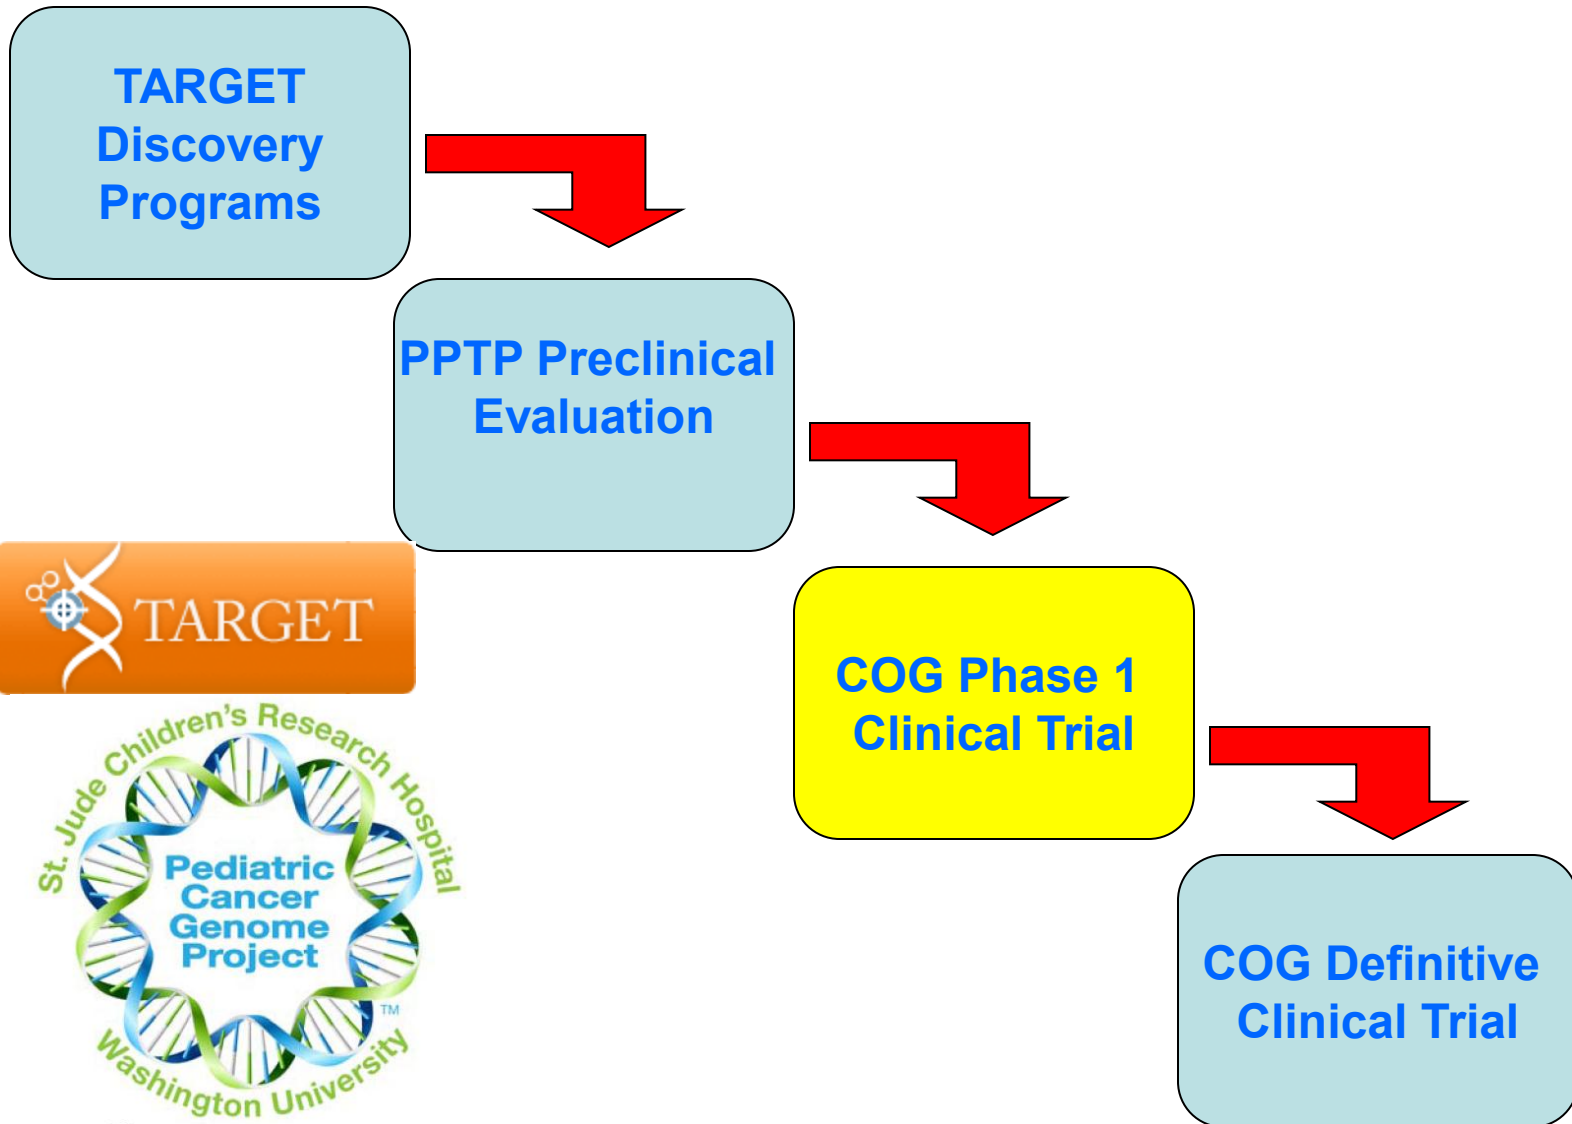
TARGET Discovery Programs

PPTP Preclinical Evaluation

TARGET

St. Jude Children's Research Hospital

Pediatric Cancer Genome Project

TM

Washington University

COG Phase 1 Clinical Trial

COG Definitive Clinical Trial